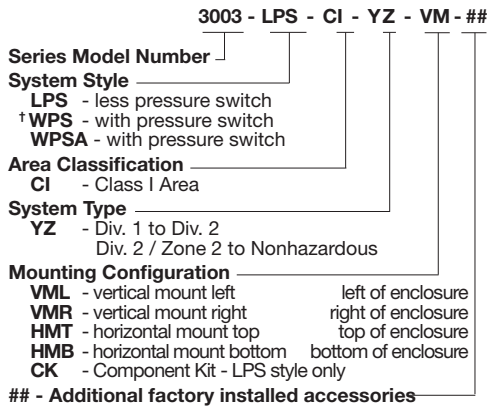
3003 - LPS - CI - YZ - VM - ##

Series Model Number

System Style
LPS - less pressure switch
† WPS - with pressure switch
WPSA - with pressure switch

Area Classification
CI - Class I Area

System Type
YZ - Div. 1 to Div. 2
Div. 2 / Zone 2 to Nonhazardous

Mounting Configuration
VML - vertical mount left left of enclosure
VMR - vertical mount right right of enclosure
HMT - horizontal mount top top of enclosure
HMB - horizontal mount bottom bottom of enclosure
CK - Component Kit - LPS style only

## - Additional factory installed accessories